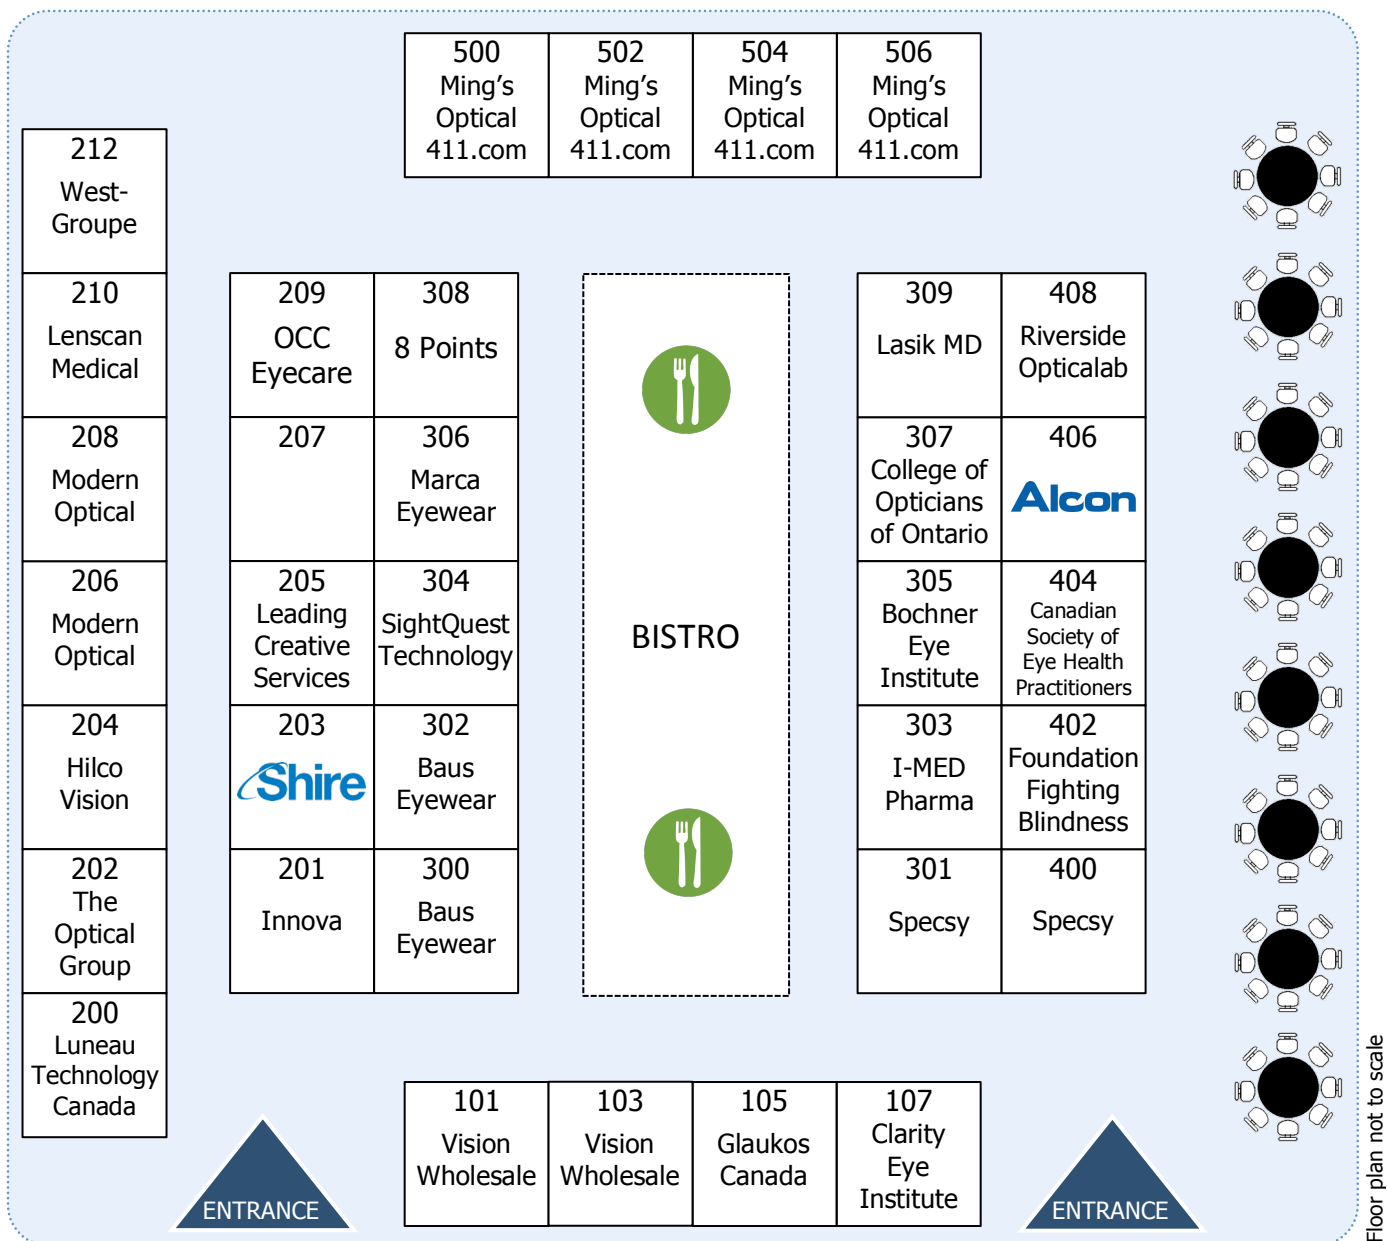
500 Ming's Optical 411.com

502 Ming's Optical 411.com

504 Ming's Optical 411.com

506 Ming's Optical 411.com

212 West-Groupe

210 Lenscan Medical

208 Modern Optical

206 Modern Optical

204 Hilco Vision

202 The Optical Group

200 Luneau Technology Canada

209 OCC Eyecare

308 8 Points

207

306 Marca Eyewear

205 Leading Creative Services

304 SightQuest Technology

203 Shire

302 Baus Eyewear

201 Innova

300 Baus Eyewear

BISTRO

309 Lasik MD

408 Riverside Opticalab

307 College of Opticians of Ontario

406 Alcon

305 Bochner Eye Institute

404 Canadian Society of Eye Health Practitioners

303 I-MED Pharma

402 Foundation Fighting Blindness

301 Specsy

400 Specsy

101 Vision Wholesale

103 Vision Wholesale

105 Glaukos Canada

107 Clarity Eye Institute

ENTRANCE

ENTRANCE

Floor plan not to scale